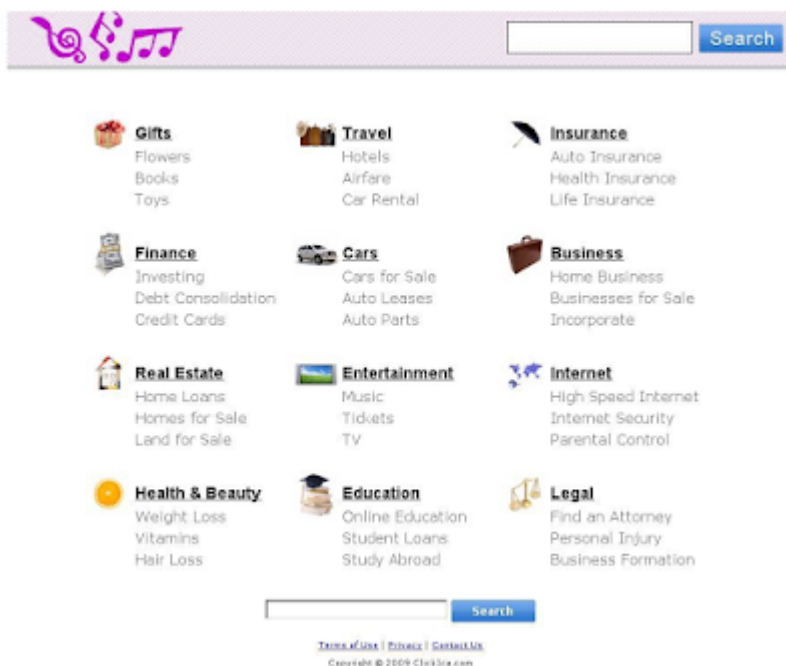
Search

Gifts
Flowers
Books
Toys

Travel
Hotels
Airfare
Car Rental

Insurance
Auto Insurance
Health Insurance
Life Insurance

Finance
Investing
Debt Consolidation
Credit Cards

Cars
Cars for Sale
Auto Leases
Auto Parts

Business
Home Business
Businesses for Sale
Incorporate

Real Estate
Home Loans
Homes for Sale
Land for Sale

Entertainment
Music
Tickets
TV

Internet
High Speed Internet
Internet Security
Parental Control

Health & Beauty
Weight Loss
Vitamins
Hair Loss

Education
Online Education
Student Loans
Study Abroad

Legal
Find an Attorney
Personal Injury
Business Formation

Search

Terms of Use | Privacy | Contact Us
Copyright © 2009 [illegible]